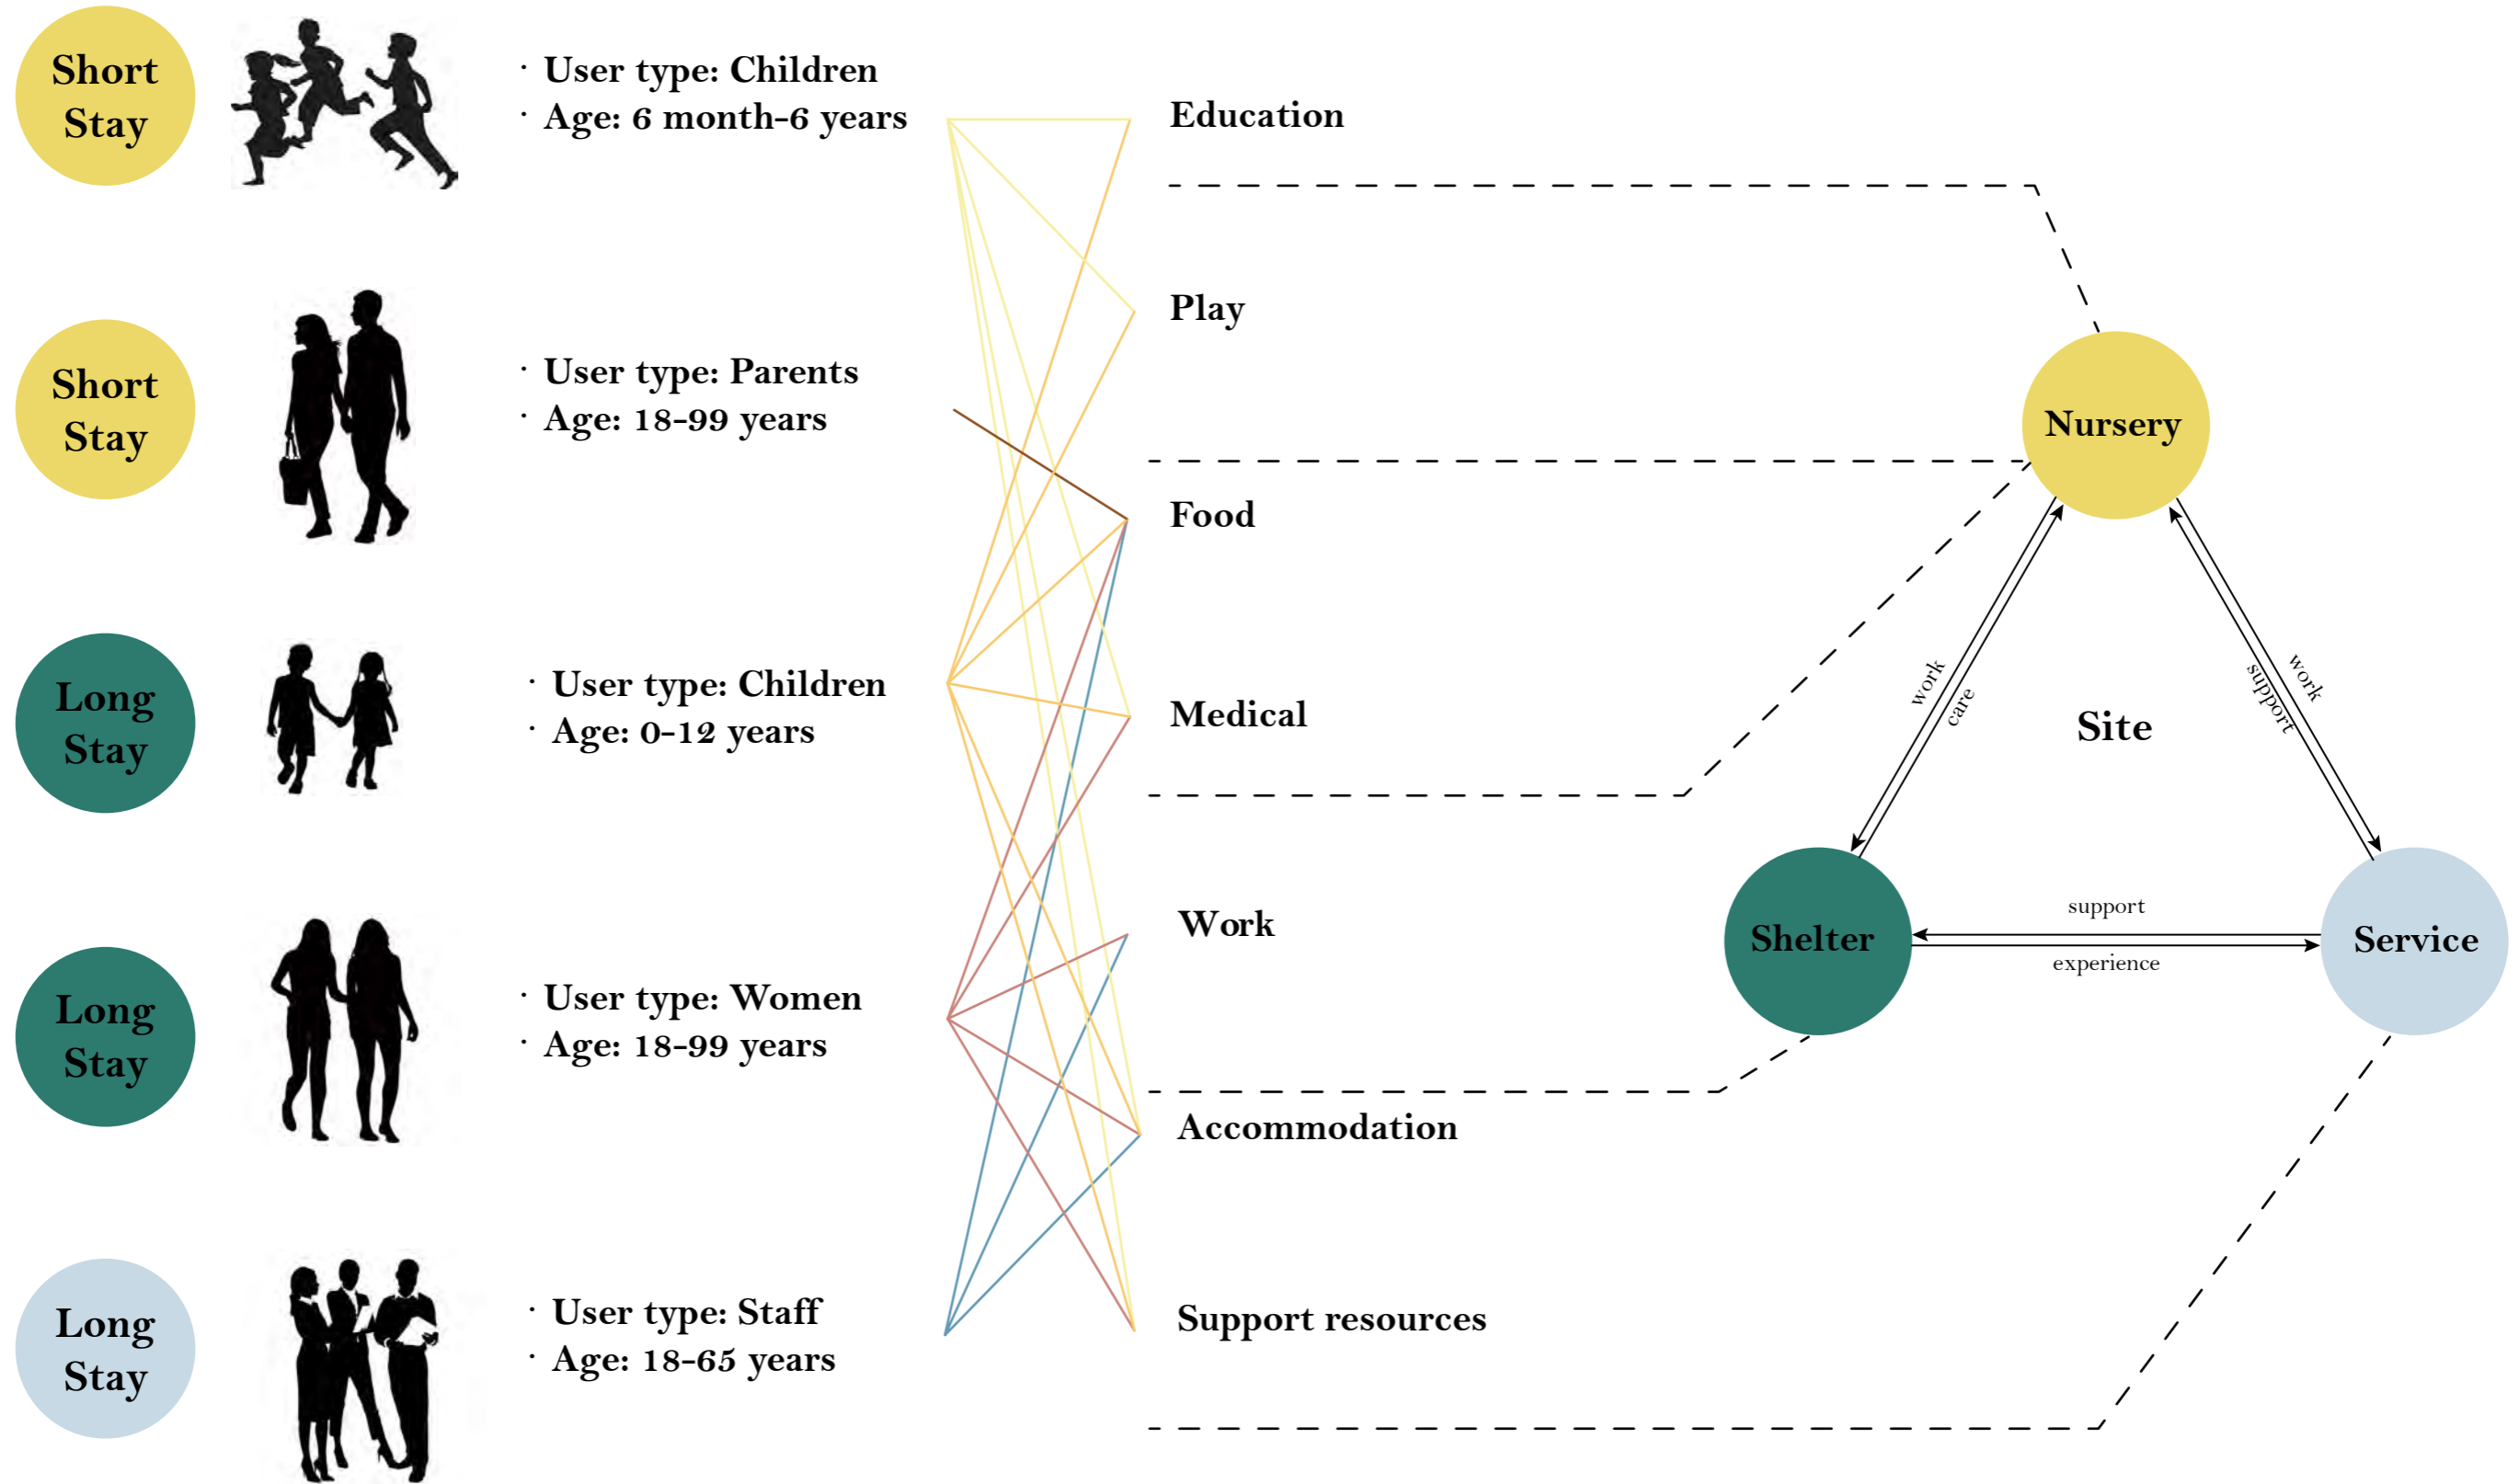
Short Stay

· User type: Children
· Age: 6 month-6 years

Short Stay

· User type: Parents
· Age: 18-99 years

Long Stay

· User type: Children
· Age: 0-12 years

Long Stay

· User type: Women
· Age: 18-99 years

Long Stay

· User type: Staff
· Age: 18-65 years

Education

Play

Food

Medical

Work

Accommodation

Support resources

Nursery

Site

Shelter

Service

work

care

work

support

support

experience